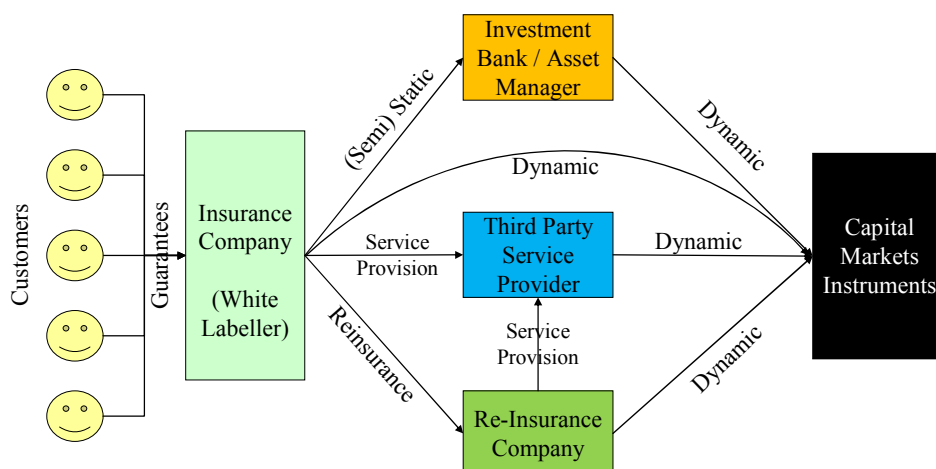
Customers

Guarantees

Insurance Company

(White Labeller)

(Semi) Static

Investment Bank / Asset Manager

Dynamic

Dynamic

Service Provision

Third Party Service Provider

Dynamic

Capital Markets Instruments

Reinsurance

Service Provision

Re-Insurance Company

Dynamic